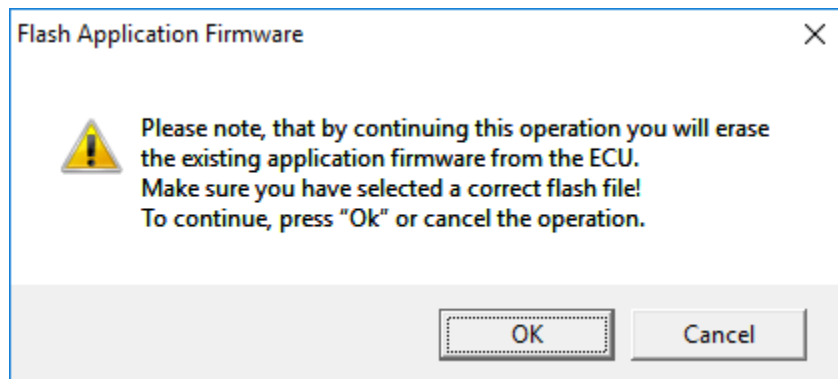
Flash Application Firmware

Please note, that by continuing this operation you will erase the existing application firmware from the ECU.
Make sure you have selected a correct flash file!
To continue, press “Ok” or cancel the operation.

OK

Cancel